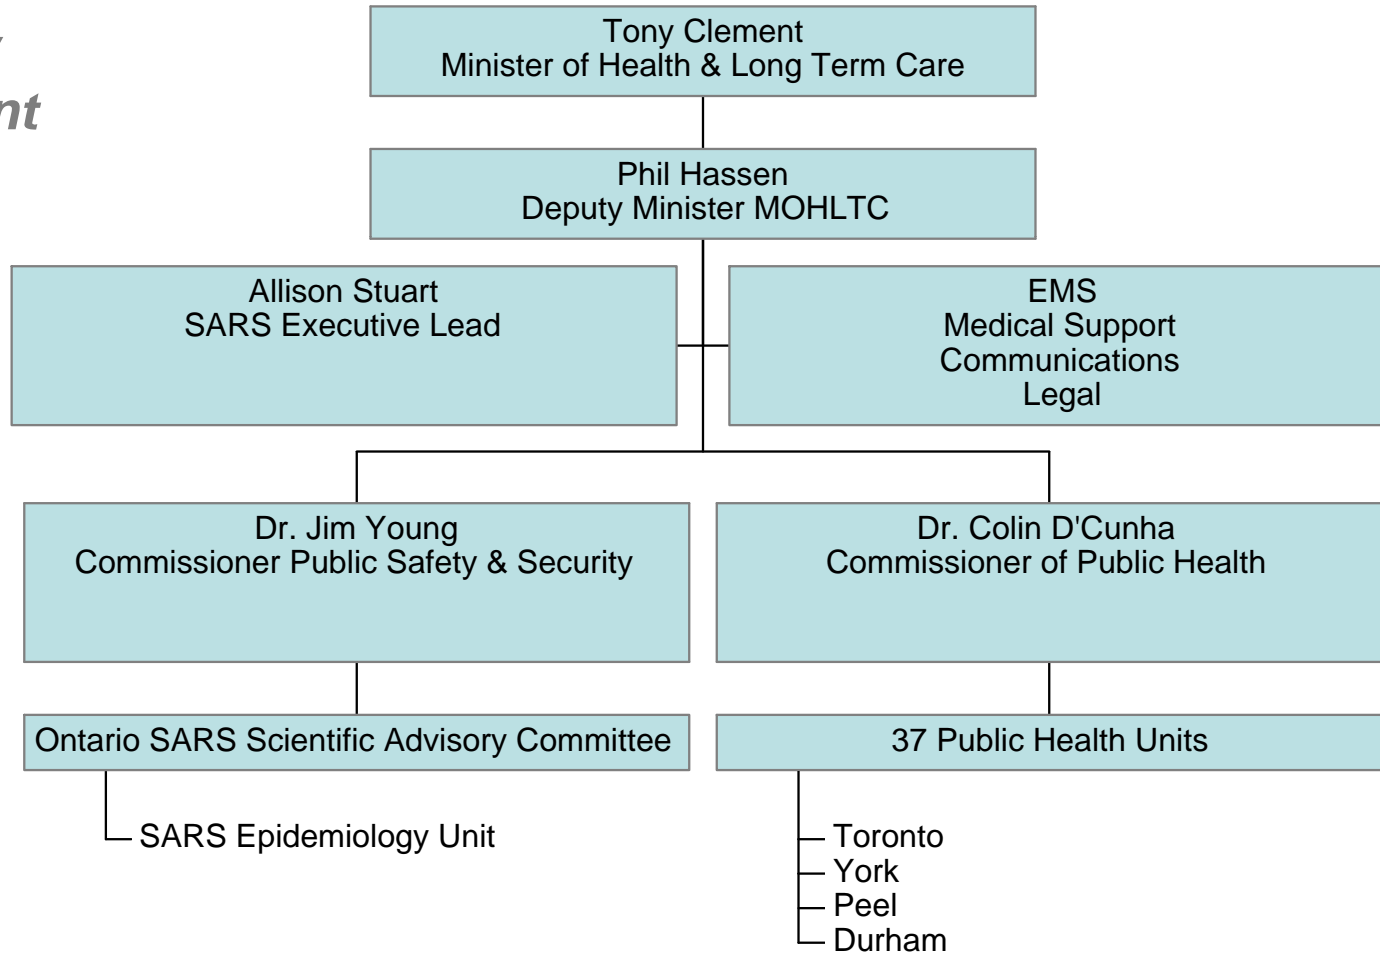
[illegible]
nt

Tony Clement
Minister of Health & Long Term Care

Phil Hassen
Deputy Minister MOHLTC

Allison Stuart
SARS Executive Lead

EMS
Medical Support
Communications
Legal

Dr. Jim Young
Commissioner Public Safety & Security

Dr. Colin D'Cunha
Commissioner of Public Health

Ontario SARS Scientific Advisory Committee

SARS Epidemiology Unit

37 Public Health Units

Toronto
York
Peel
Durham